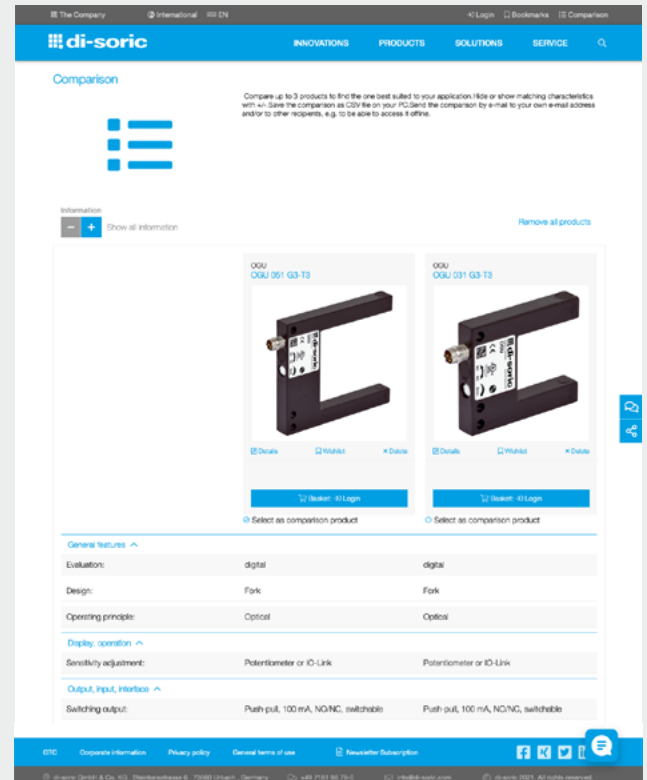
The Company International EN Login Bookmarks Comparison

di-soric INNOVATIONS PRODUCTS SOLUTIONS SERVICE

Comparison

Compare up to 3 products to find the one best suited to your application. Hide or show matching characteristics with +/-. Save the comparison as CSV file on your PC. Send the comparison by e-mail to your own e-mail address and/or to other recipients, e.g. to be able to access it offline.

Information

Show all information

Remove all products

OGU
OGU 051 G3-T3

Details Wishlist Delete

Basket: Login

Select as comparison product

OGU
OGU 031 G3-T3

Details Wishlist Delete

Basket: Login

Select as comparison product

General features

| Evaluation: | digital | digital |
|---|---|---|
| Design: | Fork | Fork |
| Operating principle: | Optical | Optical |

Display, operation

| Sensitivity adjustment: | Potentiometer or IO-Link | Potentiometer or IO-Link |
|---|---|---|

Output, input, interface

| Switching output: | Push-pull, 100 mA, NO/NC, switchable | Push-pull, 100 mA, NO/NC, switchable |
|---|---|---|

GTC Corporate information Privacy policy General terms of use Newsletter Subscription

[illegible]